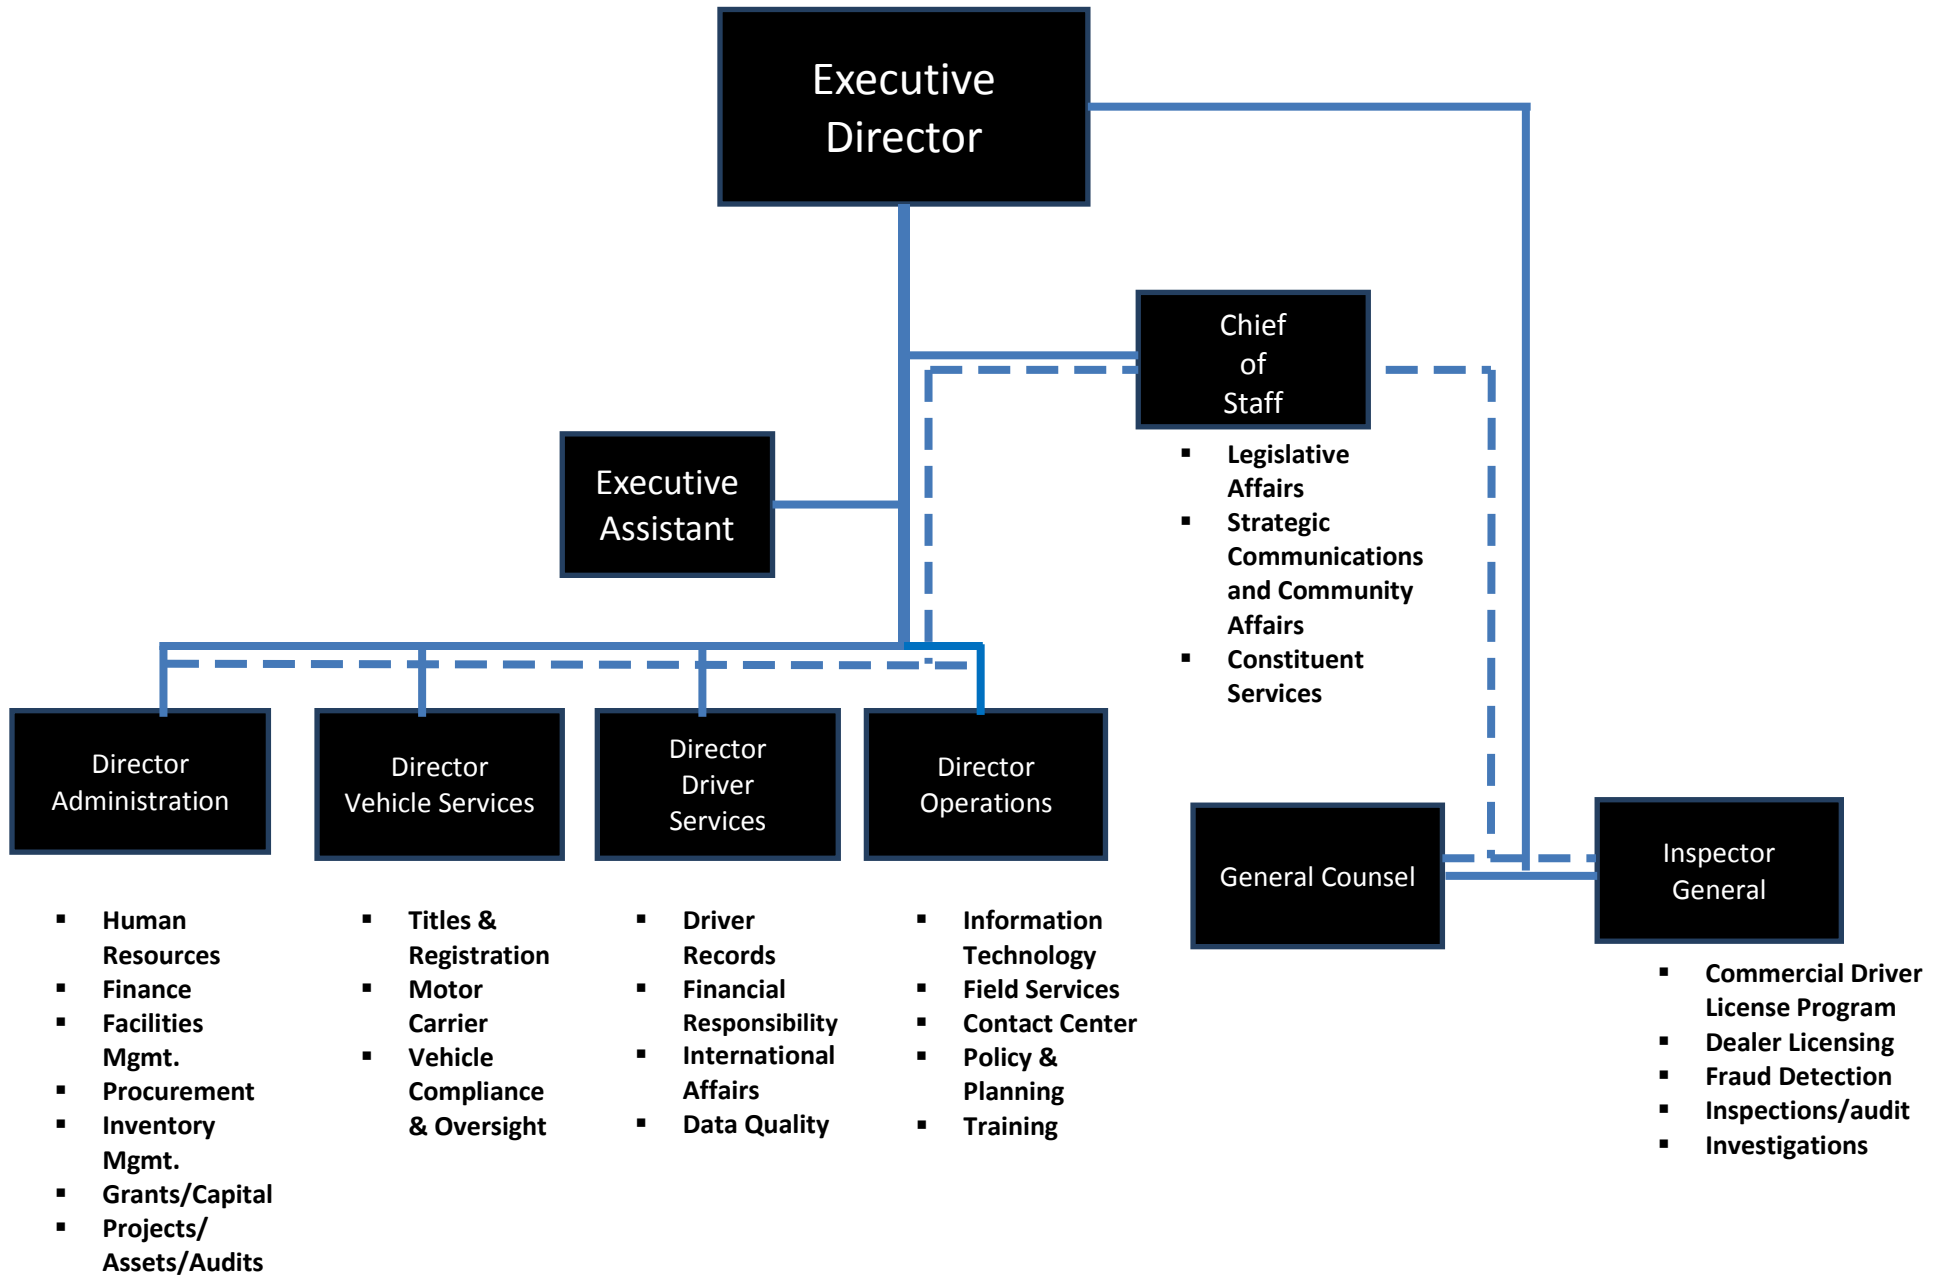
Executive Director

Chief of Staff

- Legislative Affairs
- Strategic Communications and Community Affairs
- Constituent Services

Executive Assistant

Director Administration

- Human Resources
- Finance
- Facilities Mgmt.
- Procurement
- Inventory Mgmt.
- Grants/Capital
- Projects/ Assets/Audits

Director Vehicle Services

- Titles & Registration
- Motor Carrier
- Vehicle Compliance & Oversight

Director Driver Services

- Driver Records
- Financial Responsibility
- International Affairs
- Data Quality

Director Operations

- Information Technology
- Field Services
- Contact Center
- Policy & Planning
- Training

General Counsel

Inspector General

- Commercial Driver License Program
- Dealer Licensing
- Fraud Detection
- Inspections/audit
- Investigations